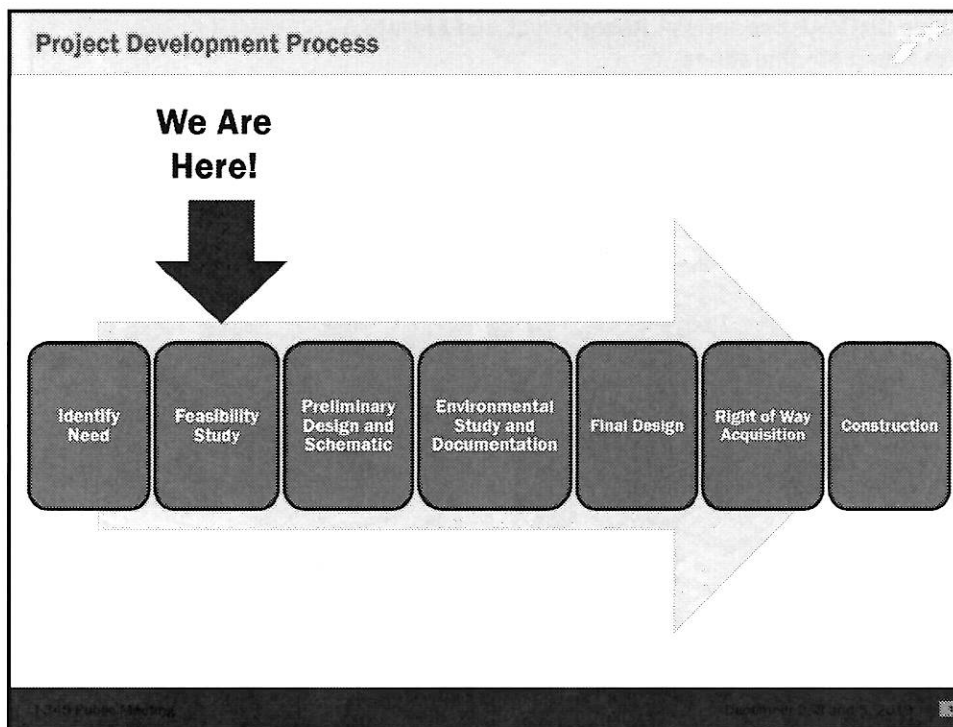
Project Development Process

We Are Here!

Identify Need

Feasibility Study

Preliminary Design and Schematic

Environmental Study and Documentation

Final Design

Right of Way Acquisition

Construction

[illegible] Public Meeting

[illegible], 2013